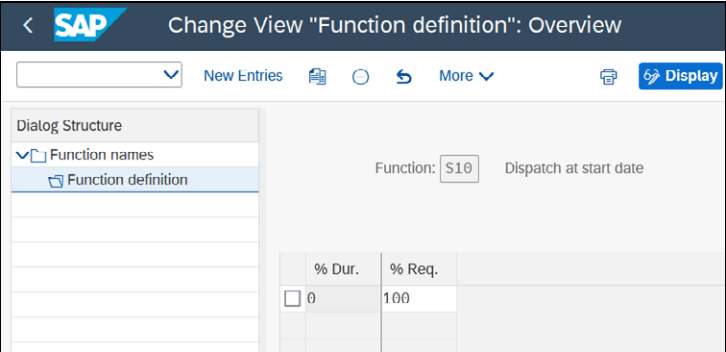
SAP Change View "Function definition": Overview

New Entries More Display

Dialog Structure
Function names
Function definition

Function: S10 Dispatch at start date

| | % Dur. | % Req. |
|---|---|---|
| ☐ | 0 | 100 |